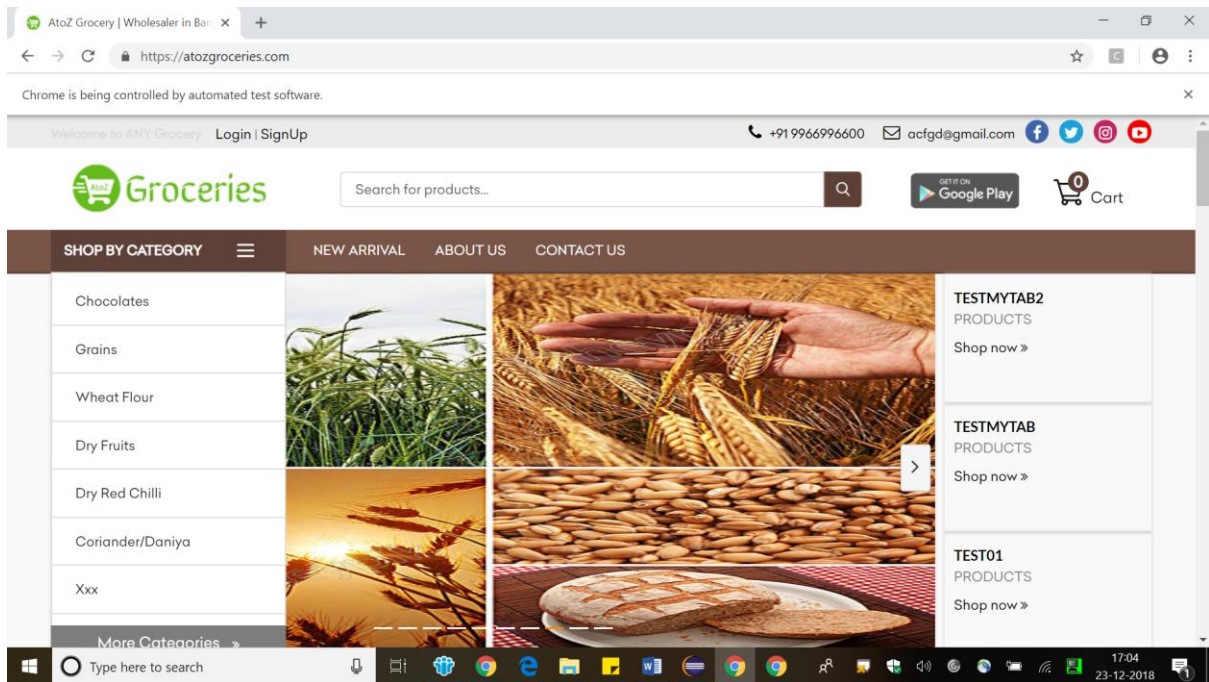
AtoZ Grocery | Wholesaler in Ban ×
+
https://atozgroceries.com
Chrome is being controlled by automated test software.
×
Welcome to ANY Grocery Login | SignUp
+91 9966996600 acfgd@gmail.com
AtoZ Groceries
Search for products...
GET IT ON Google Play
0 Cart
SHOP BY CATEGORY
NEW ARRIVAL ABOUT US CONTACT US
Chocolates
Grains
Wheat Flour
Dry Fruits
Dry Red Chilli
Coriander/Daniya
Xxx
More Categories »
TESTMYTAB2
PRODUCTS
Shop now »
TESTMYTAB
PRODUCTS
Shop now »
TEST01
PRODUCTS
Shop now »
Type here to search
17:04
23-12-2018
1